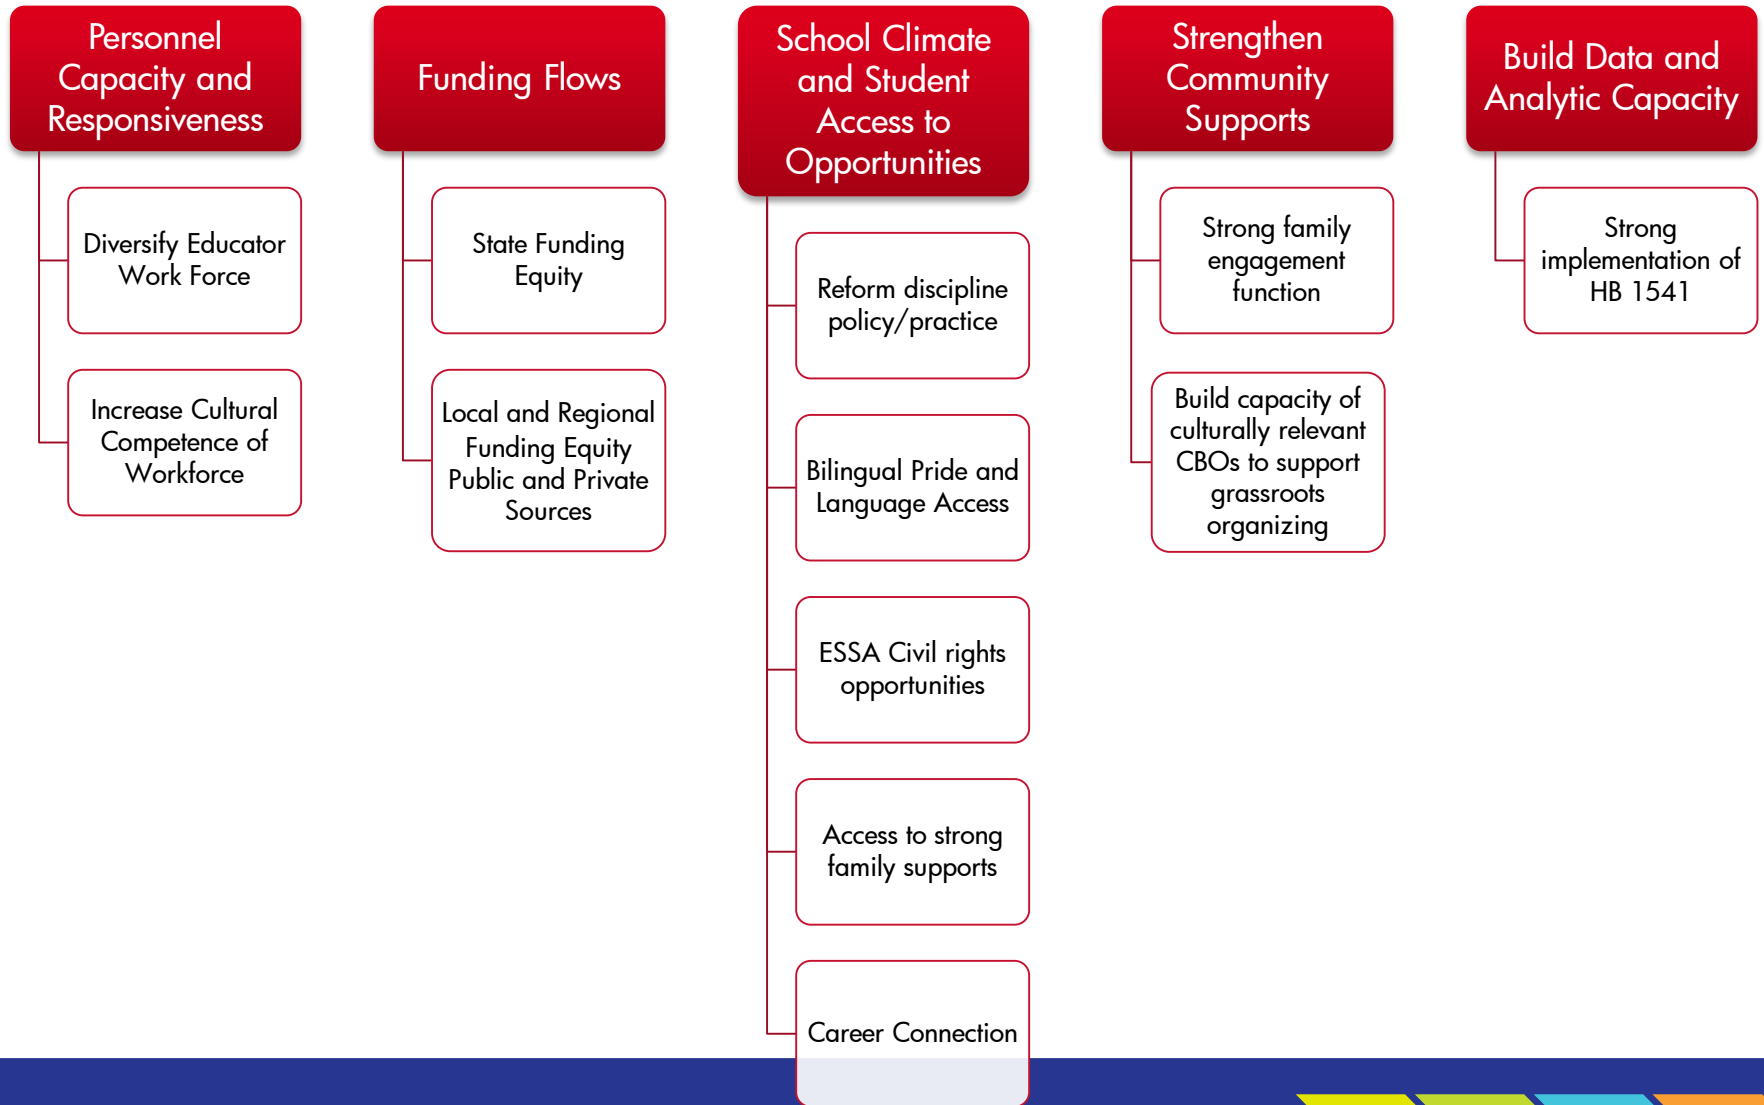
Personnel Capacity and Responsiveness

Diversify Educator Work Force

Increase Cultural Competence of Workforce

Funding Flows

State Funding Equity

Local and Regional Funding Equity Public and Private Sources

School Climate and Student Access to Opportunities

Reform discipline policy/practice

Bilingual Pride and Language Access

ESSA Civil rights opportunities

Access to strong family supports

Career Connection

Strengthen Community Supports

Strong family engagement function

Build capacity of culturally relevant CBOs to support grassroots organizing

Build Data and Analytic Capacity

Strong implementation of HB 1541